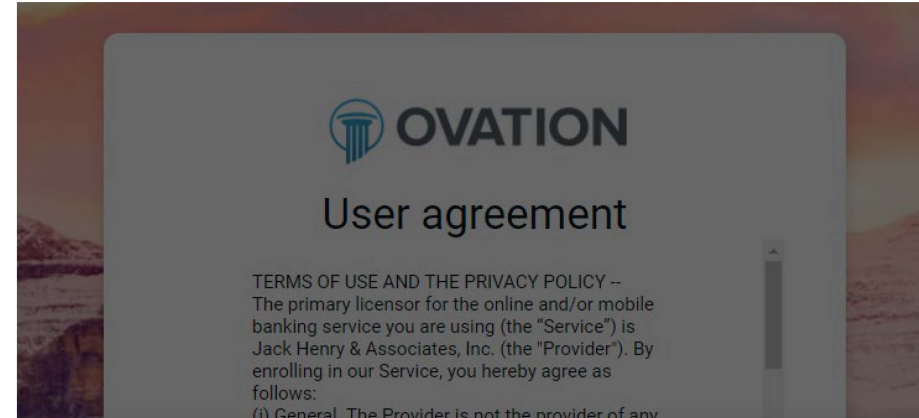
OVATION

User agreement

TERMS OF USE AND THE PRIVACY POLICY -- The primary licensor for the online and/or mobile banking service you are using (the "Service") is Jack Henry & Associates, Inc. (the "Provider"). By enrolling in our Service, you hereby agree as follows:
(i) General. The Provider is not the provider of any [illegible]